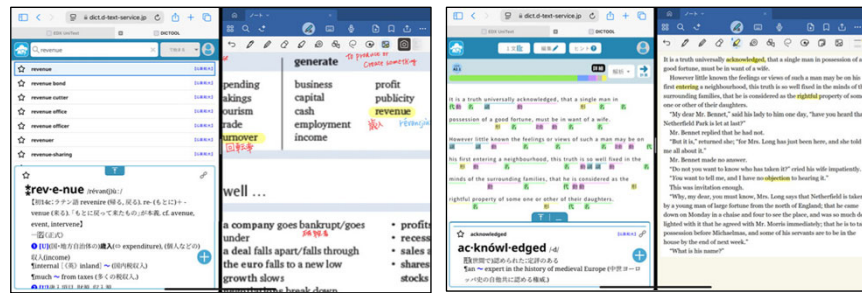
dict.d-text-service.jp

revenue

revenue
revenue bond
revenue cutter
revenue office
revenue officer
revenuer
revenue-sharing

rev·e·nue /révən(j)ù:/
名[ラテン語 revenire (帰る, 戻る). re- (もとに) + -venue (来る)「もとに戻って来たもの」が本義. cf. avenue, event, intervene]
一覧(正式)
❶ [U][(国・地方自治体の)歳入(⇔ expenditure), (個人などの)収入(income)
internal〔(英) inland〕〜 (国内税収入)
much 〜 from taxes (多くの税収入).

generate
to produce or create something

pending
akings
ourism
rade
urnover
回転率
business
capital
cash
employment
income
profit
publicity
revenue
歳入

well ...

a company goes bankrupt/goes under
a deal falls apart/falls through
the euro falls to a new low
growth slows

profits
recess
sales
shares
shoppers

dict.d-text-service.jp

It is a truth universally acknowledged, that a single man in possession of a good fortune, must be in want of a wife.

However little known the feelings or views of such a man may be on his first entering a neighbourhood, this truth is so well fixed in the minds of the surrounding families, that he is considered as the rightful property of some one or other of their daughters.

acknowledged

ac·knówl·edged /-d/
形 世間で認められた; 定評のある
an 〜 expert in the history of medieval Europe (中世ヨーロッパ史の自他共に認める権威)

It is a truth universally acknowledged, that a single man in possession of a good fortune, must be in want of a wife.

However little known the feelings or views of such a man may be on his first entering a neighbourhood, this truth is so well fixed in the minds of the surrounding families, that he is considered as the rightful property of some one or other of their daughters.

"My dear Mr. Bennet," said his lady to him one day, "have you heard that Netherfield Park is let at last?"

Mr. Bennet replied that he had not.

"But it is," returned she; "for Mrs. Long has just been here, and she told me all about it."

Mr. Bennet made no answer.

"Do not you want to know who has taken it?" cried his wife impatiently.

"You want to tell me, and I have no objection to hearing it."

This was invitation enough.

"Why, my dear, you must know, Mrs. Long says that Netherfield is taken by a young man of large fortune from the north of England; that he came down on Monday in a chaise and four to see the place, and was so much delighted with it that he agreed with Mr. Morris immediately; that he is to take possession before Michaelmas, and some of his servants are to be in the house by the end of next week."

"What is his name?"